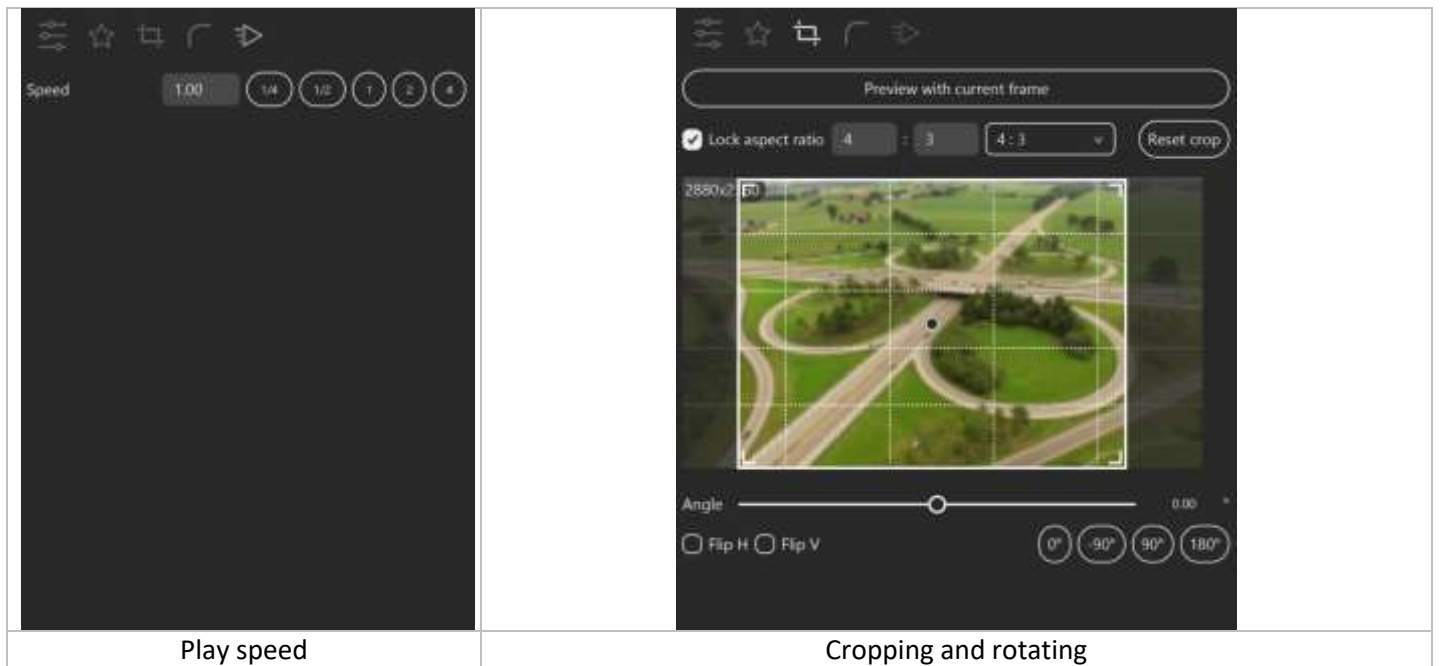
| Speed 1.00 (1/4) (1/2) (1) (2) (4) | Preview with current frame<br>Lock aspect ratio 4 : 3 4 : 3 Reset crop<br>2880x2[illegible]<br>Angle 0.00 °<br>Flip H Flip V 0° -90° 90° 180° |
|---|---|
| Play speed | Cropping and rotating |